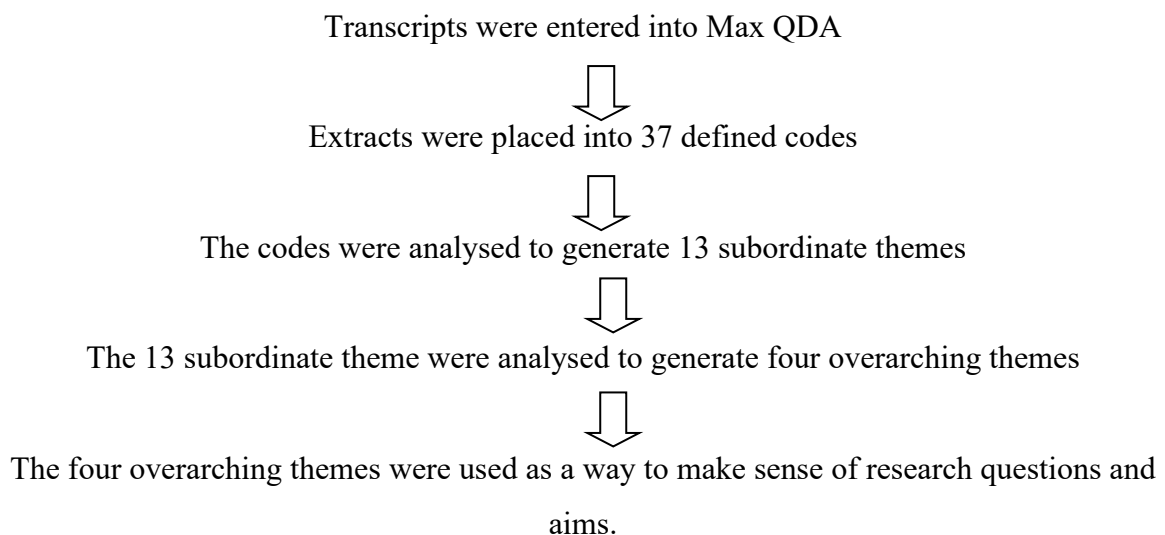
Transcripts were entered into Max QDA

Extracts were placed into 37 defined codes

The codes were analysed to generate 13 subordinate themes

The 13 subordinate theme were analysed to generate four overarching themes

The four overarching themes were used as a way to make sense of research questions and aims.